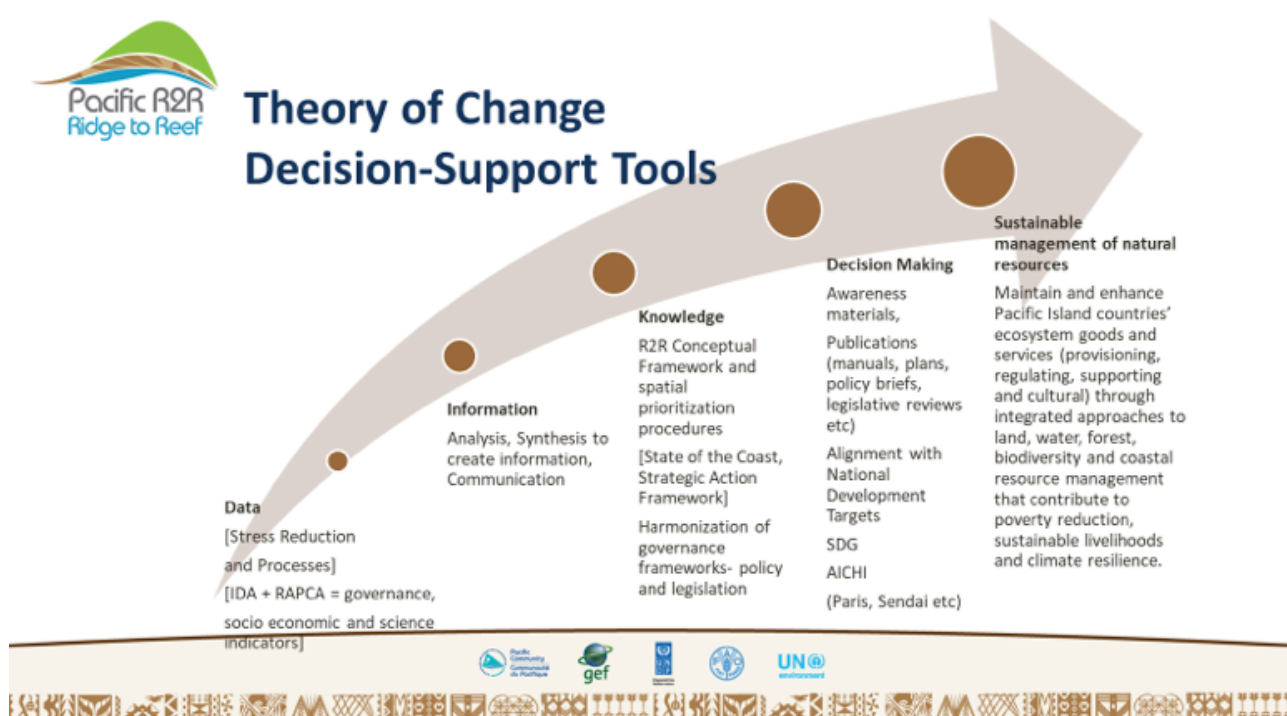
Pacific R2R
Ridge to Reef

Theory of Change
Decision-Support Tools

Data
[Stress Reduction
and Processes]
[IDA + RAPCA = governance, socio economic and science indicators]

Information
Analysis, Synthesis to create information, Communication

Knowledge
R2R Conceptual Framework and spatial prioritization procedures
[State of the Coast, Strategic Action Framework]
Harmonization of governance frameworks- policy and legislation

Decision Making
Awareness materials,
Publications (manuals, plans, policy briefs, legislative reviews etc)
Alignment with National Development Targets
SDG
AICHI
(Paris, Sendai etc)

Sustainable management of natural resources
Maintain and enhance Pacific Island countries' ecosystem goods and services (provisioning, regulating, supporting and cultural) through integrated approaches to land, water, forest, biodiversity and coastal resource management that contribute to poverty reduction, sustainable livelihoods and climate resilience.

Pacific Community Communauté du Pacifique
gef
UN
environment